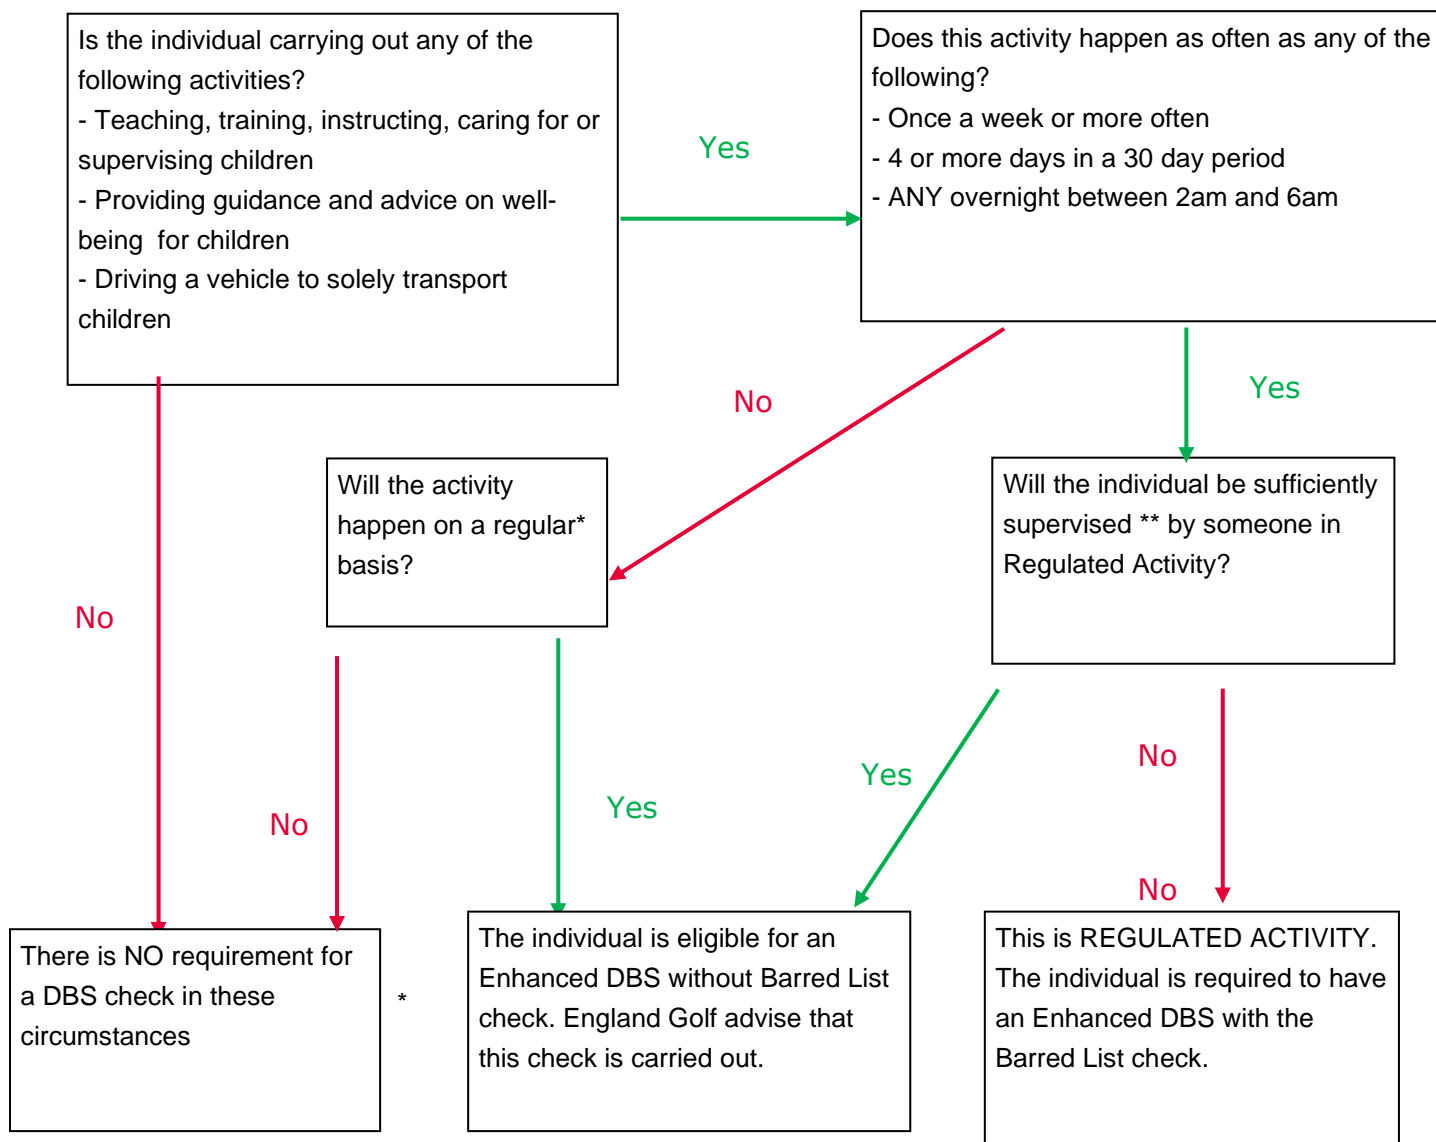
Is the individual carrying out any of the following activities?
- Teaching, training, instructing, caring for or supervising children
- Providing guidance and advice on well-being for children
- Driving a vehicle to solely transport children

Yes

Does this activity happen as often as any of the following?
- Once a week or more often
- 4 or more days in a 30 day period
- ANY overnight between 2am and 6am

No

Yes

Will the activity happen on a regular* basis?

Will the individual be sufficiently supervised ** by someone in Regulated Activity?

No

No

Yes

Yes

No

No

There is NO requirement for a DBS check in these circumstances

*

The individual is eligible for an Enhanced DBS without Barred List check. England Golf advise that this check is carried out.

This is REGULATED ACTIVITY. The individual is required to have an Enhanced DBS with the Barred List check.